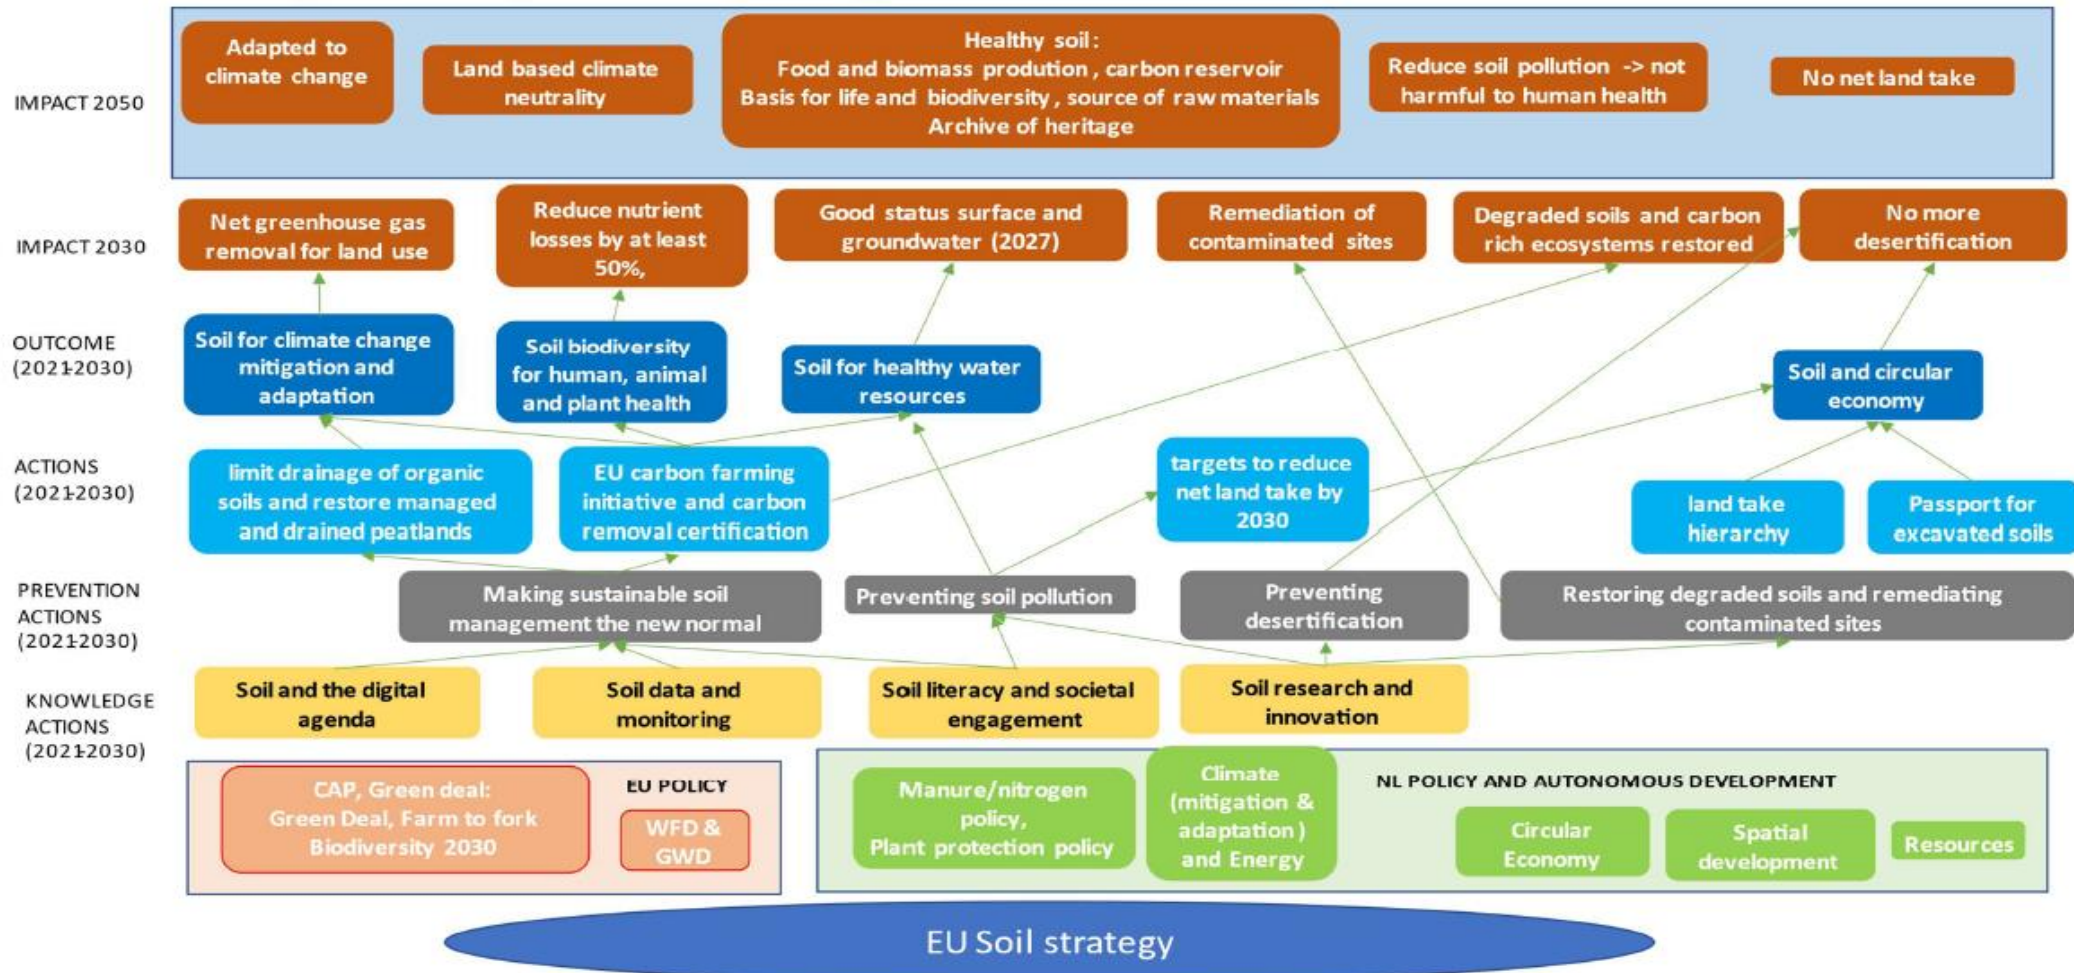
IMPACT 2050

Adapted to climate change

Land based climate neutrality

Healthy soil:
Food and biomass prodution, carbon reservoir
Basis for life and biodiversity, source of raw materials
Archive of heritage

Reduce soil pollution -> not harmful to human health

No net land take

IMPACT 2030

Net greenhouse gas removal for land use

Reduce nutrient losses by at least 50%,

Good status surface and groundwater (2027)

Remediation of contaminated sites

Degraded soils and carbon rich ecosystems restored

No more desertification

OUTCOME (2021-2030)

Soil for climate change mitigation and adaptation

Soil biodiversity for human, animal and plant health

Soil for healthy water resources

Soil and circular economy

ACTIONS (2021-2030)

limit drainage of organic soils and restore managed and drained peatlands

EU carbon farming initiative and carbon removal certification

targets to reduce net land take by 2030

land take hierarchy

Passport for excavated soils

PREVENTION ACTIONS (2021-2030)

Making sustainable soil management the new normal

Preventing soil pollution

Preventing desertification

Restoring degraded soils and remediating contaminated sites

KNOWLEDGE ACTIONS (2021-2030)

Soil and the digital agenda

Soil data and monitoring

Soil literacy and societal engagement

Soil research and innovation

CAP, Green deal:
Green Deal, Farm to fork
Biodiversity 2030

EU POLICY

WFD & GWD

Manure/nitrogen policy,
Plant protection policy

Climate (mitigation & adaptation) and Energy

NL POLICY AND AUTONOMOUS DEVELOPMENT

Circular Economy

Spatial development

Resources

EU Soil strategy